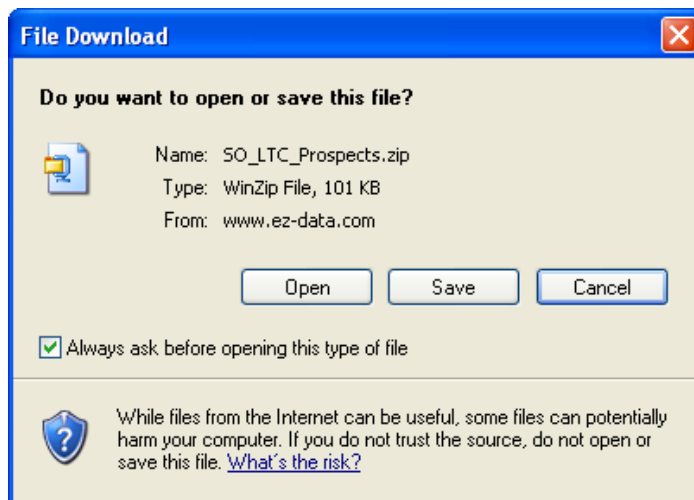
File Download

Do you want to open or save this file?

Name: SO_LTC_Prospects.zip
Type: WinZip File, 101 KB
From: www.ez-data.com

Open | Save | Cancel

Always ask before opening this type of file

While files from the Internet can be useful, some files can potentially harm your computer. If you do not trust the source, do not open or save this file. What's the risk?